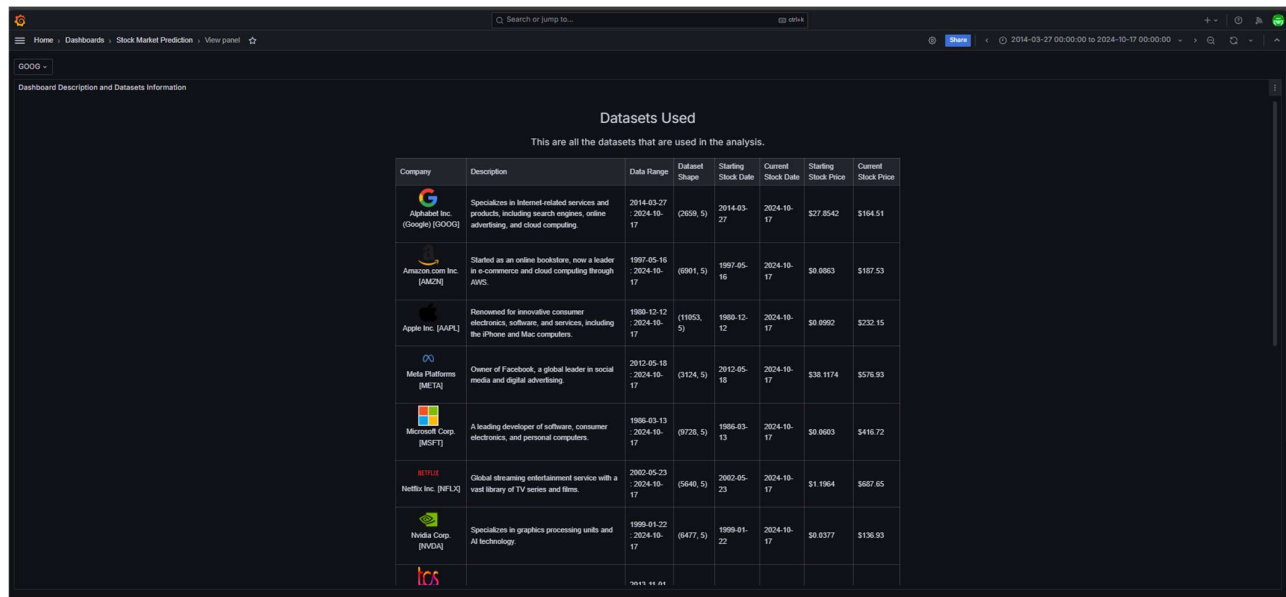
Search or jump to... ctrl+k

Home › Dashboards › Stock Market Prediction › View panel

Share 2014-03-27 00:00:00 to 2024-10-17 00:00:00

GOOG

Dashboard Description and Datasets Information

Datasets Used

This are all the datasets that are used in the analysis.

| Company | Description | Data Range | Dataset Shape | Starting Stock Date | Current Stock Date | Starting Stock Price | Current Stock Price |
|---|---|---|---|---|---|---|---|
| Alphabet Inc. (Google) [GOOG] | Specializes in Internet-related services and products, including search engines, online advertising, and cloud computing. | 2014-03-27 : 2024-10-17 | (2659, 5) | 2014-03-27 | 2024-10-17 | \$27.8542 | \$164.51 |
| Amazon.com Inc. [AMZN] | Started as an online bookstore, now a leader in e-commerce and cloud computing through AWS. | 1997-05-16 : 2024-10-17 | (6901, 5) | 1997-05-16 | 2024-10-17 | \$0.0863 | \$187.53 |
| Apple Inc. [AAPL] | Renowned for innovative consumer electronics, software, and services, including the iPhone and Mac computers. | 1980-12-12 : 2024-10-17 | (11053, 5) | 1980-12-12 | 2024-10-17 | \$0.0992 | \$232.15 |
| Meta Platforms [META] | Owner of Facebook, a global leader in social media and digital advertising. | 2012-05-18 : 2024-10-17 | (3124, 5) | 2012-05-18 | 2024-10-17 | \$38.1174 | \$576.93 |
| Microsoft Corp. [MSFT] | A leading developer of software, consumer electronics, and personal computers. | 1986-03-13 : 2024-10-17 | (9728, 5) | 1986-03-13 | 2024-10-17 | \$0.0603 | \$416.72 |
| NETFLIX Netflix Inc. [NFLX] | Global streaming entertainment service with a vast library of TV series and films. | 2002-05-23 : 2024-10-17 | (5640, 5) | 2002-05-23 | 2024-10-17 | \$1.1964 | \$687.65 |
| Nvidia Corp. [NVDA] | Specializes in graphics processing units and AI technology. | 1999-01-22 : 2024-10-17 | (6477, 5) | 1999-01-22 | 2024-10-17 | \$0.0377 | \$136.93 |
| tcs | | 2013-11-01 | | | | | |